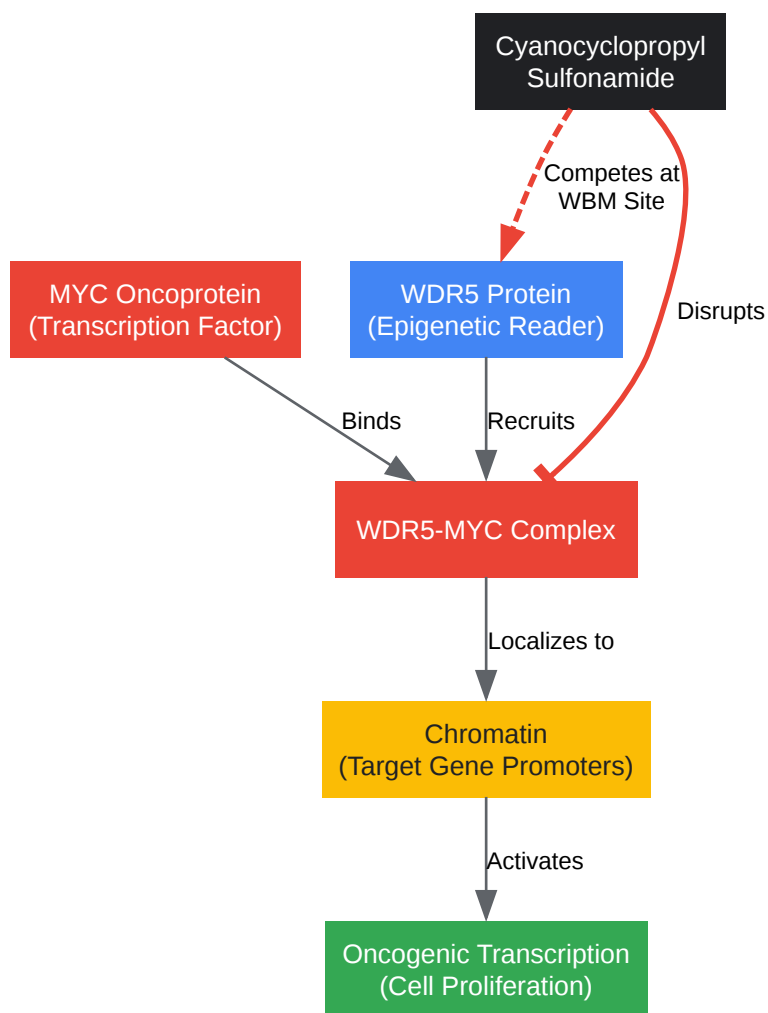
Cyanocyclopropyl Sulfonamide

Competes at WBM Site

Disrupts

MYC Oncoprotein (Transcription Factor)

WDR5 Protein (Epigenetic Reader)

Binds

Recruits

WDR5-MYC Complex

Localizes to

Chromatin (Target Gene Promoters)

Activates

Oncogenic Transcription (Cell Proliferation)